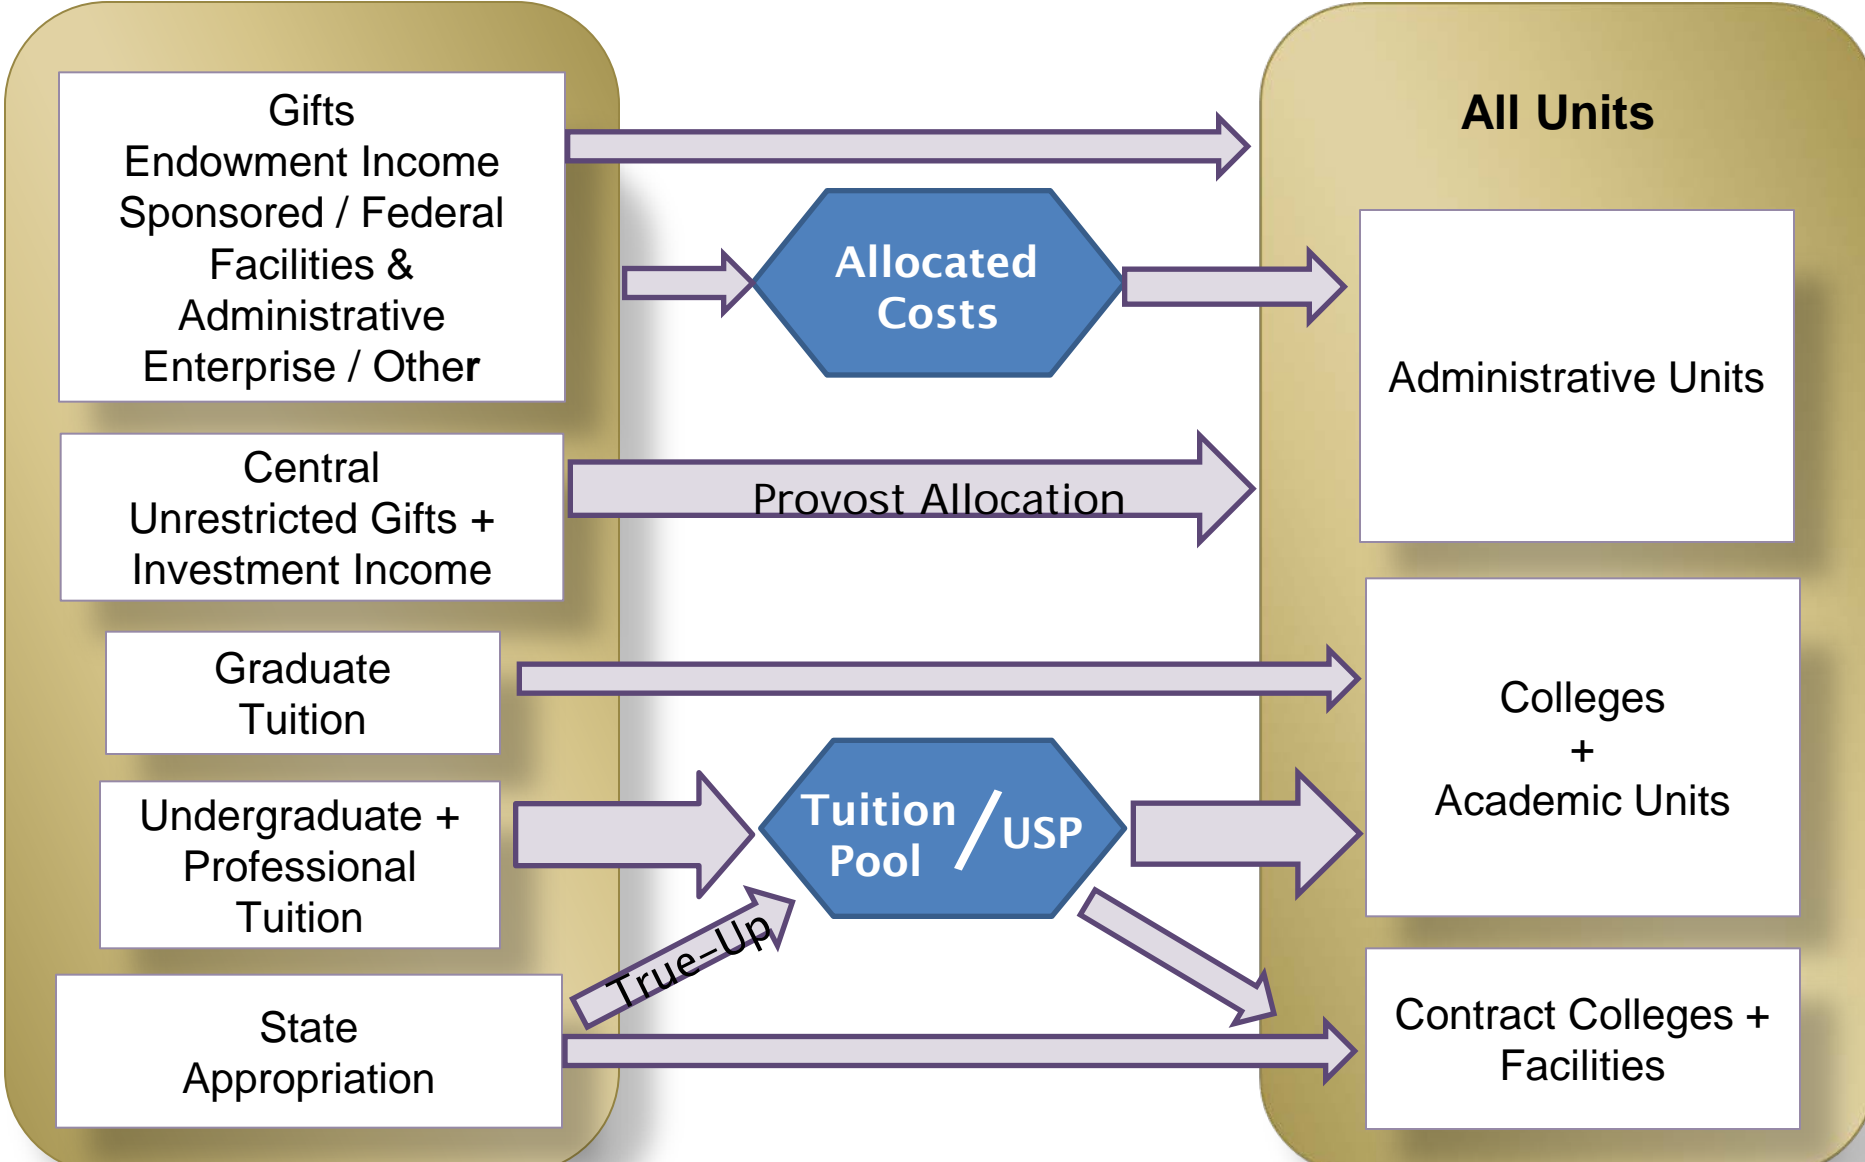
Gifts
Endowment Income
Sponsored / Federal
Facilities &
Administrative
Enterprise / Other

Central
Unrestricted Gifts +
Investment Income

Graduate
Tuition

Undergraduate +
Professional
Tuition

State
Appropriation

Allocated
Costs

Provost Allocation

Tuition Pool / USP

True-Up

All Units

Administrative Units

Colleges
+
Academic Units

Contract Colleges +
Facilities